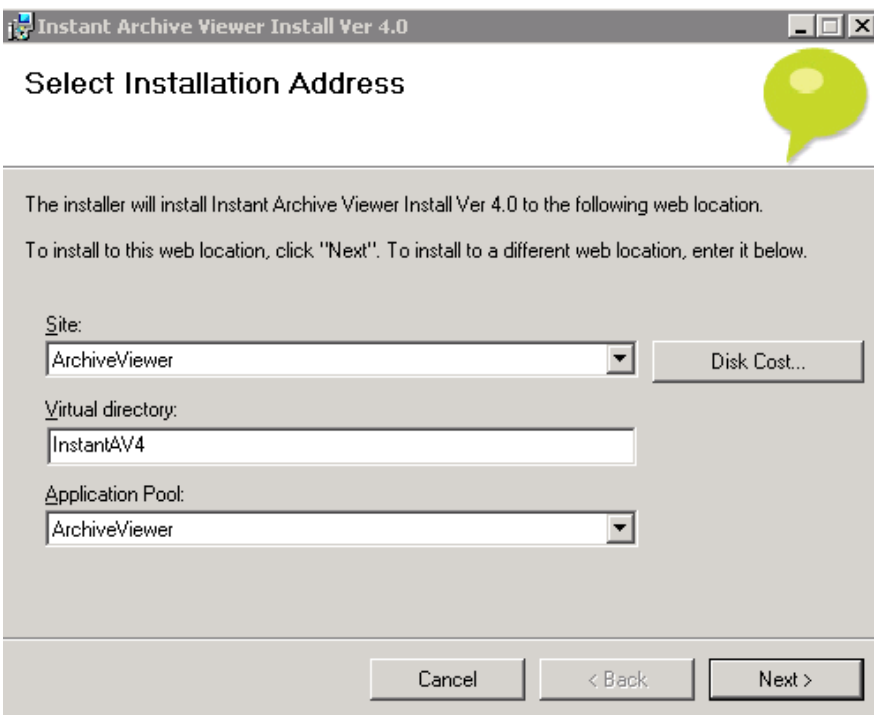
Instant Archive Viewer Install Ver 4.0

Select Installation Address

The installer will install Instant Archive Viewer Install Ver 4.0 to the following web location.

To install to this web location, click "Next". To install to a different web location, enter it below.

Site:

ArchiveViewer

Disk Cost...

Virtual directory:

InstantAV4

Application Pool:

ArchiveViewer

Cancel

< Back

Next >